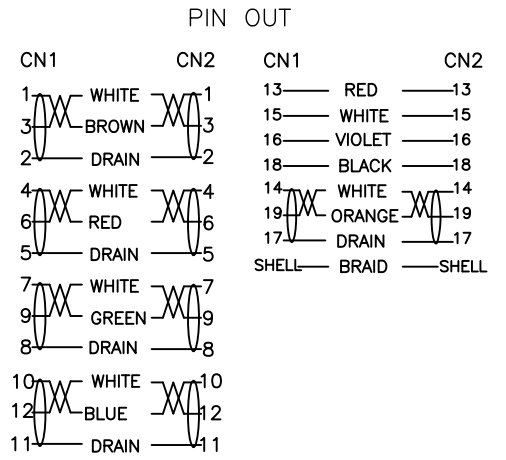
PIN OUT

CN1 CN2

1 WHITE 1
3 BROWN 3
2 DRAIN 2

4 WHITE 4
6 RED 6
5 DRAIN 5

7 WHITE 7
9 GREEN 9
8 DRAIN 8

10 WHITE 10
12 BLUE 12
11 DRAIN 11

CN1 CN2

13 RED 13
15 WHITE 15
16 VIOLET 16
18 BLACK 18
14 WHITE 14
19 ORANGE 19
17 DRAIN 17
SHELL BRAID SHELL